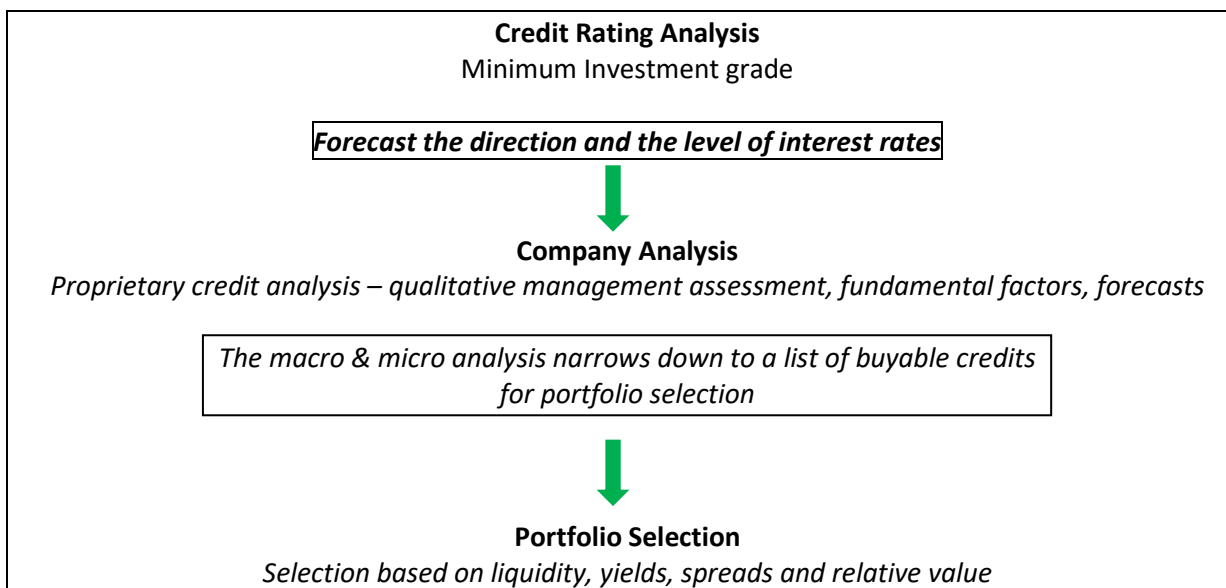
Credit Rating Analysis
Minimum Investment grade

Forecast the direction and the level of interest rates

Company Analysis
Proprietary credit analysis – qualitative management assessment, fundamental factors, forecasts

The macro & micro analysis narrows down to a list of buyable credits for portfolio selection

Portfolio Selection
Selection based on liquidity, yields, spreads and relative value